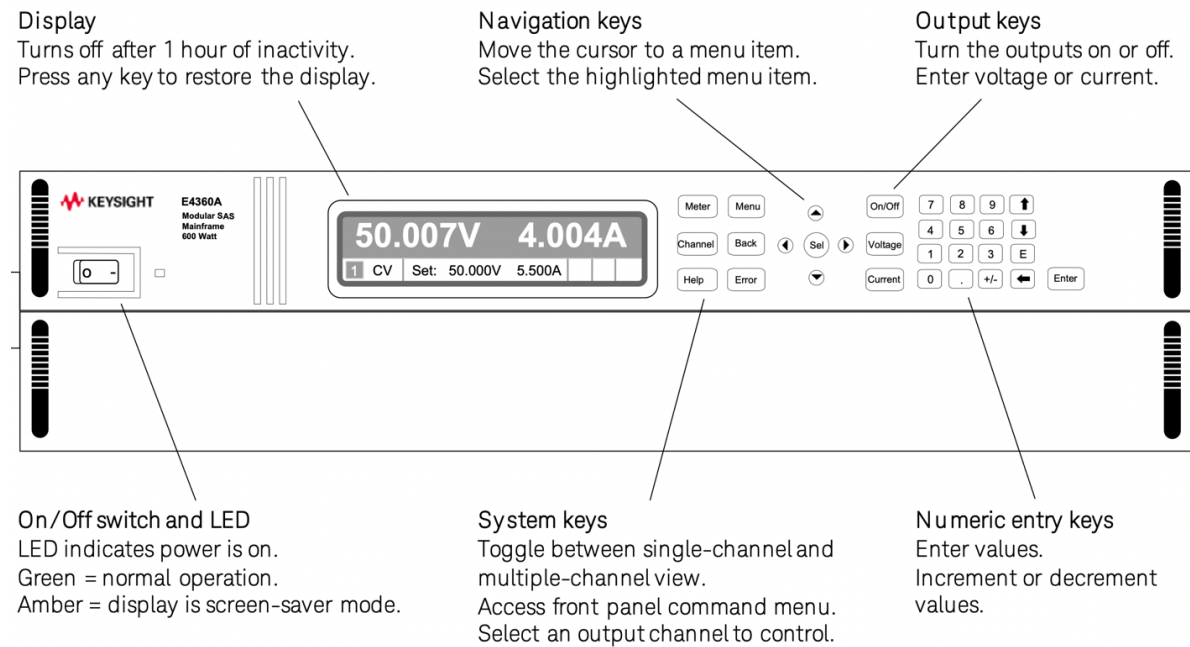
Display
Turns off after 1 hour of inactivity.
Press any key to restore the display.

Navigation keys
Move the cursor to a menu item.
Select the highlighted menu item.

Output keys
Turn the outputs on or off.
Enter voltage or current.

KEYSIGHT

E4360A
Modular SAS
Mainframe
600 Watt

O -

50.007V 4.004A
1 CV Set: 50.000V 5.500A

Meter Menu
Channel Back
Help Error

Sel

On/Off
Voltage
Current

7 8 9
4 5 6
1 2 3 E
0 . +/-
Enter

On/Off switch and LED
LED indicates power is on.
Green = normal operation.
Amber = display is screen-saver mode.

System keys
Toggle between single-channel and multiple-channel view.
Access front panel command menu.
Select an output channel to control.

Numeric entry keys
Enter values.
Increment or decrement values.